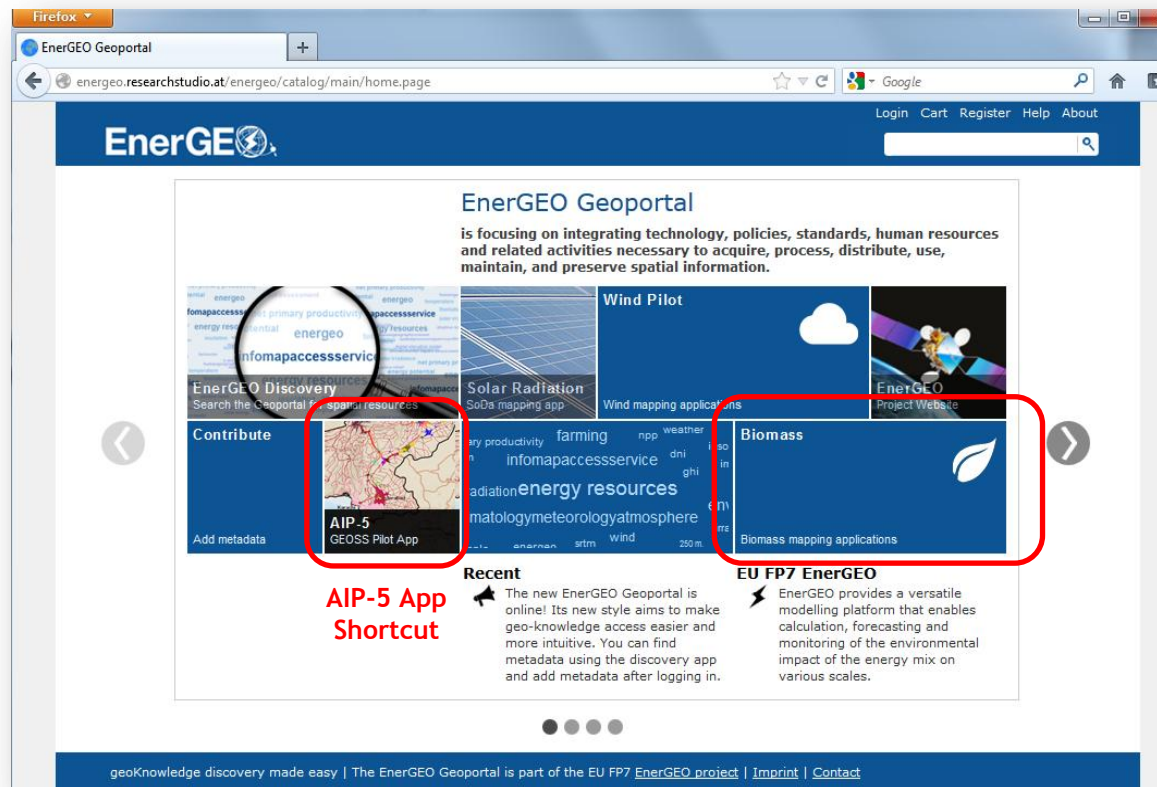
Firefox

EnerGEO Geoportal

+

energeo.researchstudio.at/energeo/catalog/main/home.page

Google

Login Cart Register Help About

EnerGEO

EnerGEO Geoportal

is focusing on integrating technology, policies, standards, human resources and related activities necessary to acquire, process, distribute, use, maintain, and preserve spatial information.

energeo infomapaccessservice primary productivity energy resources

EnerGEO Discovery
Search the Geoportal for spatial resources

Solar Radiation
SoDa mapping app

Wind Pilot
Wind mapping applications

EnerGEO
Project Website

Contribute
Add metadata

AIP-5
GEOSS Pilot App

ry productivity farming npp weather dni ghi infomapaccessservice radiation energy resources matologymeteorologyatmosphere wind energeo srtm 250 m

Biomass
Biomass mapping applications

AIP-5 App Shortcut

Recent
The new EnerGEO Geoportal is online! Its new style aims to make geo-knowledge access easier and more intuitive. You can find metadata using the discovery app and add metadata after logging in.

EU FP7 EnerGEO
EnerGEO provides a versatile modelling platform that enables calculation, forecasting and monitoring of the environmental impact of the energy mix on various scales.

geoKnowledge discovery made easy | The EnerGEO Geoportal is part of the EU FP7 EnerGEO project | Imprint | Contact